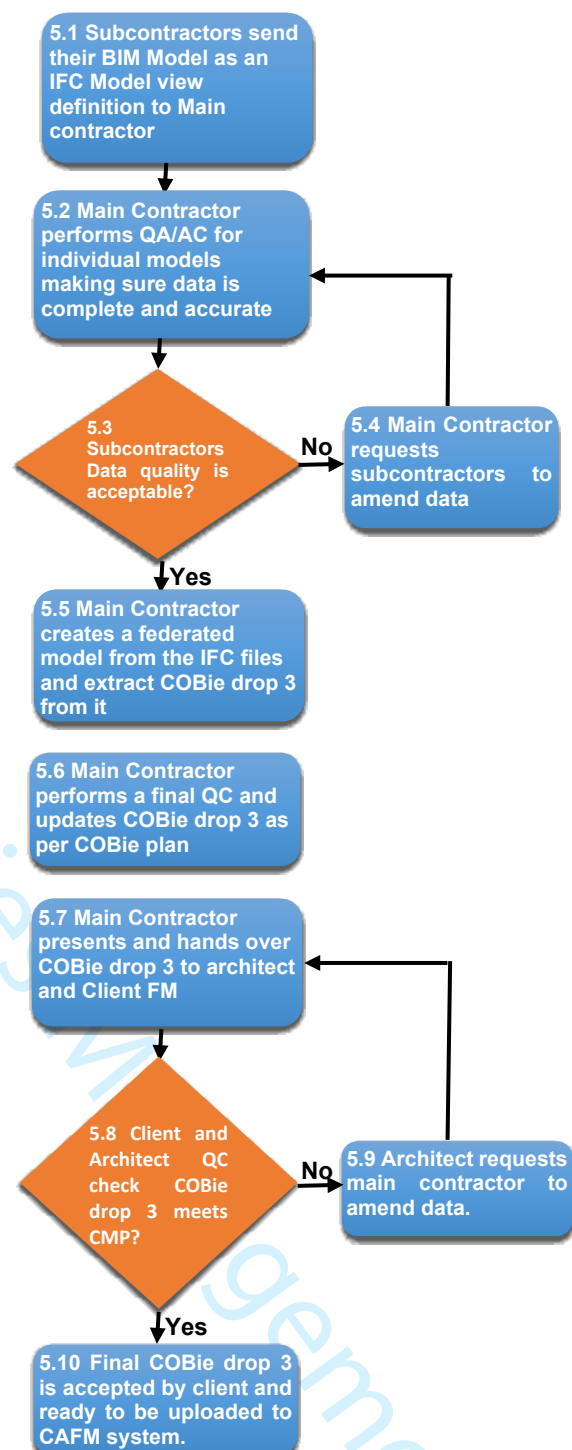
5.1 Subcontractors send their BIM Model as an IFC Model view definition to Main contractor

5.2 Main Contractor performs QA/AC for individual models making sure data is complete and accurate

5.3 Subcontractors Data quality is acceptable?

No

5.4 Main Contractor requests subcontractors to amend data

Yes

5.5 Main Contractor creates a federated model from the IFC files and extract COBie drop 3 from it

5.6 Main Contractor performs a final QC and updates COBie drop 3 as per COBie plan

5.7 Main Contractor presents and hands over COBie drop 3 to architect and Client FM

5.8 Client and Architect QC check COBie drop 3 meets CMP?

No

5.9 Architect requests main contractor to amend data.

Yes

5.10 Final COBie drop 3 is accepted by client and ready to be uploaded to CAFM system.